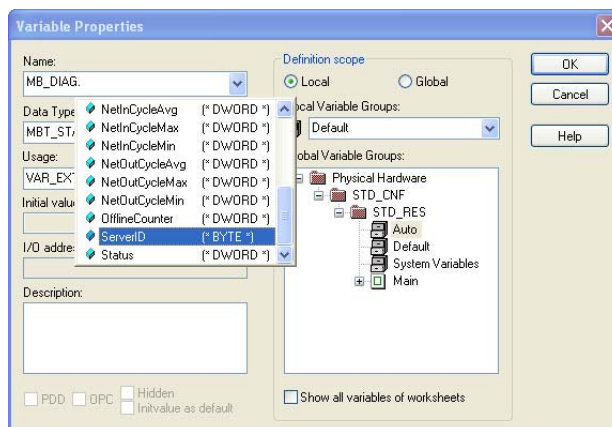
Variable Properties

Name:
MB_DIAG.

Data Type
MBT_STA

Usage:
VAR_EXT

Initial valu

I/O addre

NetInCycleAvg (* DWORD *)
NetInCycleMax (* DWORD *)
NetInCycleMin (* DWORD *)
NetOutCycleAvg (* DWORD *)
NetOutCycleMax (* DWORD *)
NetOutCycleMin (* DWORD *)
OfflineCounter (* DWORD *)
ServerID (* BYTE *)
Status (* DWORD *)

Description:

PDD OPC Hidden Initvalue as default

Definition scope
Local Global

ocal Variable Groups:
Default

obal Variable Groups:
Physical Hardware
STD_CNF
STD_RES
Auto
Default
System Variables
Main

Show all variables of worksheets

OK
Cancel
Help